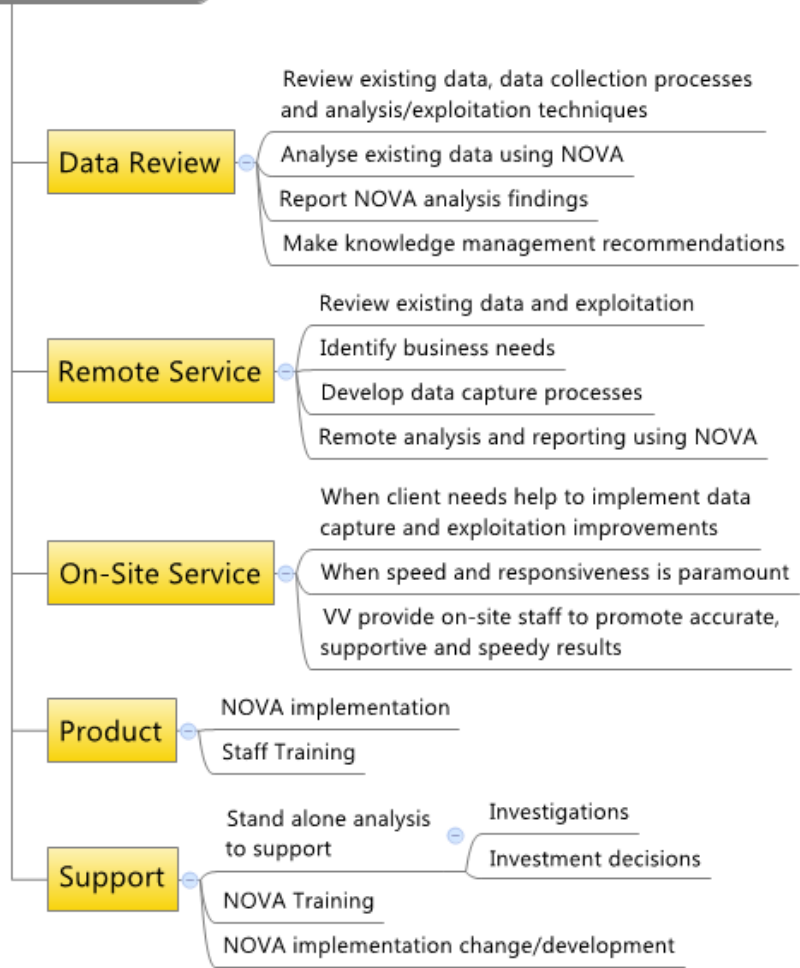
Data Review

Review existing data, data collection processes and analysis/exploitation techniques

Analyse existing data using NOVA

Report NOVA analysis findings

Make knowledge management recommendations

Remote Service

Review existing data and exploitation

Identify business needs

Develop data capture processes

Remote analysis and reporting using NOVA

On-Site Service

When client needs help to implement data capture and exploitation improvements

When speed and responsiveness is paramount

VV provide on-site staff to promote accurate, supportive and speedy results

Product

NOVA implementation

Staff Training

Support

Stand alone analysis to support

Investigations

Investment decisions

NOVA Training

NOVA implementation change/development